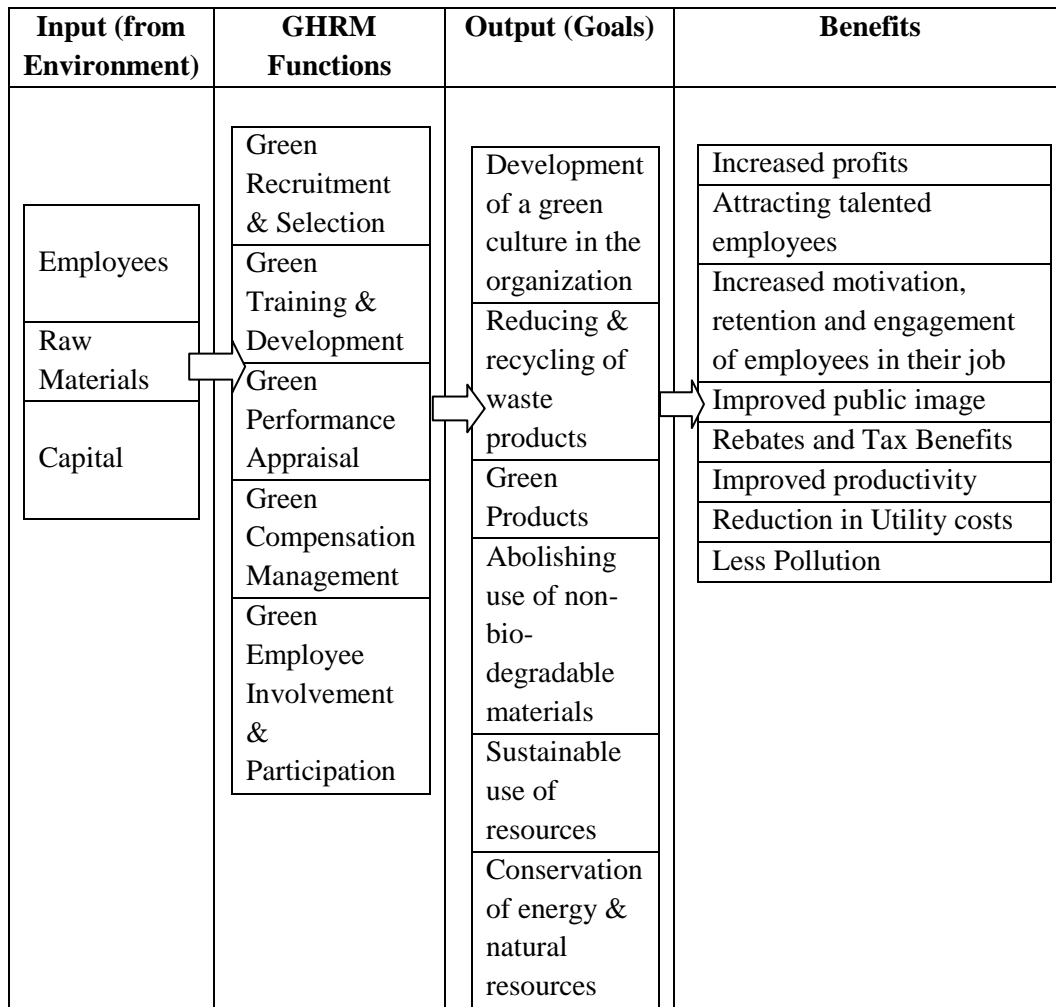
| Input (from Environment) | GHRM Functions | Output (Goals) | Benefits |
|---|---|---|---|
| Employees<br>Raw Materials<br>Capital | Green Recruitment & Selection<br>Green Training & Development<br>Green Performance Appraisal<br>Green Compensation Management<br>Green Employee Involvement & Participation | Development of a green culture in the organization<br>Reducing & recycling of waste products<br>Green Products<br>Abolishing use of non-bio-degradable materials<br>Sustainable use of resources<br>Conservation of energy & natural resources | Increased profits<br>Attracting talented employees<br>Increased motivation, retention and engagement of employees in their job<br>Improved public image<br>Rebates and Tax Benefits<br>Improved productivity<br>Reduction in Utility costs<br>Less Pollution |